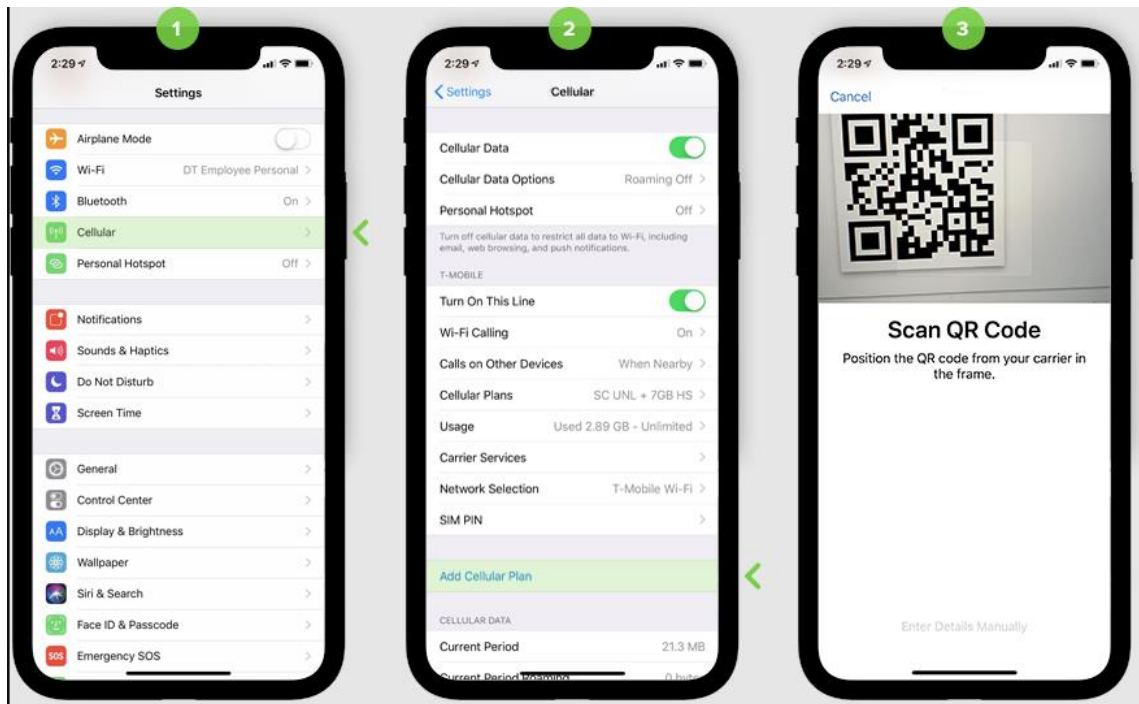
1

2:29

Settings

Airplane Mode

Wi-Fi DT Employee Personal

Bluetooth On

Cellular

Personal Hotspot Off

Notifications

Sounds & Haptics

Do Not Disturb

Screen Time

General

Control Center

Display & Brightness

Wallpaper

Siri & Search

Face ID & Passcode

SOS Emergency SOS

2

2:29

Settings Cellular

Cellular Data

Cellular Data Options Roaming Off

Personal Hotspot Off

Turn off cellular data to restrict all data to Wi-Fi, including email, web browsing, and push notifications.

T-MOBILE

Turn On This Line

Wi-Fi Calling On

Calls on Other Devices When Nearby

Cellular Plans SC UNL + 7GB HS

Usage Used 2.89 GB - Unlimited

Carrier Services

Network Selection T-Mobile Wi-Fi

SIM PIN

Add Cellular Plan

CELLULAR DATA

Current Period 21.3 MB

Current Period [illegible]

3

2:29

Cancel

Scan QR Code

Position the QR code from your carrier in the frame.

Enter Details Manually